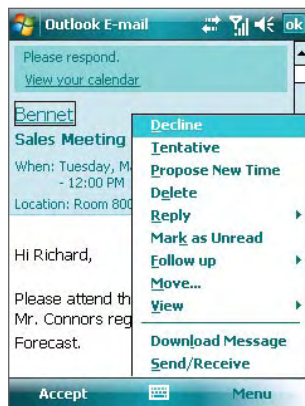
Outlook E-mail ok

Please respond.
View your calendar

Bennet
Sales Meeting
When: Tuesday, M
- 12:00 PM
Location: Room 800

Hi Richard,

Please attend th
Mr. Connors reg
Forecast.

Decline
Tentative
Propose New Time
Delete
Reply
Mark as Unread
Follow up
Move...
View
Download Message
Send/Receive

Accept
Menu